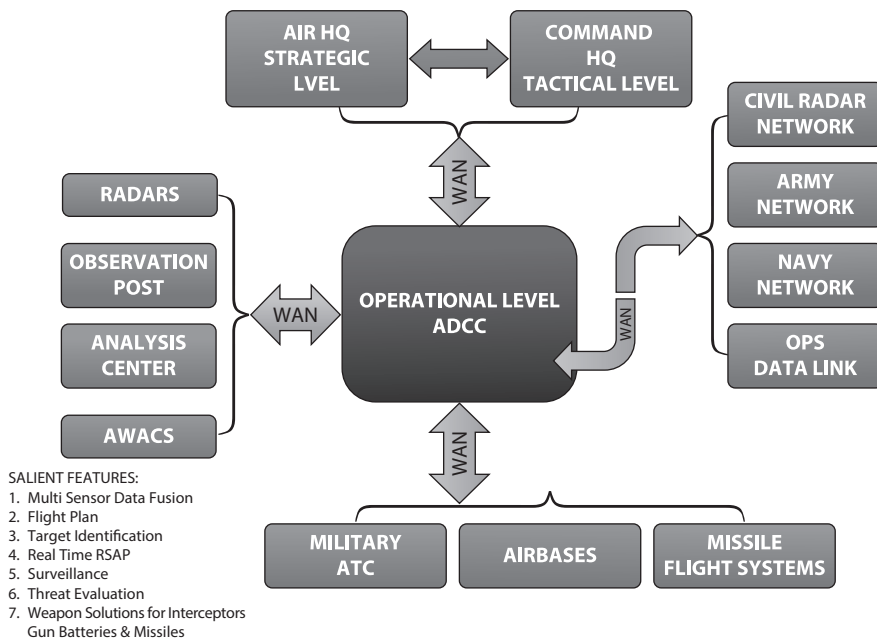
AIR HQ STRATEGIC LVEL

COMMAND HQ TACTICAL LEVEL

WAN

CIVIL RADAR NETWORK

ARMY NETWORK

NAVY NETWORK

OPS DATA LINK

RADARS

OBSERVATION POST

ANALYSIS CENTER

AWACS

WAN

OPERATIONAL LEVEL ADCC

WAN

WAN

SALIENT FEATURES:
1. Multi Sensor Data Fusion
2. Flight Plan
3. Target Identification
4. Real Time RSAP
5. Surveillance
6. Threat Evaluation
7. Weapon Solutions for Interceptors Gun Batteries & Missiles

MILITARY ATC

AIRBASES

MISSILE FLIGHT SYSTEMS